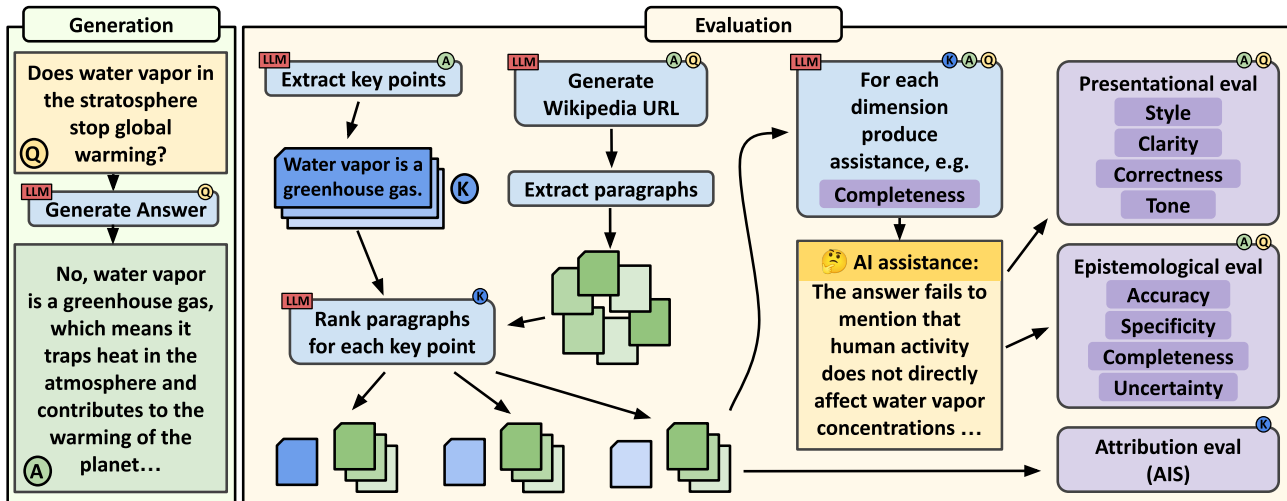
Generation

Does water vapor in the stratosphere stop global warming?

Q

LLM

Q

Generate Answer

No, water vapor is a greenhouse gas, which means it traps heat in the atmosphere and contributes to the warming of the planet…

A

Evaluation

LLM

A

Extract key points

Water vapor is a greenhouse gas.

K

LLM

K

Rank paragraphs for each key point

LLM

A Q

Generate Wikipedia URL

Extract paragraphs

LLM

K A Q

For each dimension produce assistance, e.g.

Completeness

AI assistance:

The answer fails to mention that human activity does not directly affect water vapor concentrations …

A Q

Presentational eval

Style

Clarity

Correctness

Tone

A Q

Epistemological eval

Accuracy

Specificity

Completeness

Uncertainty

K

Attribution eval (AIS)